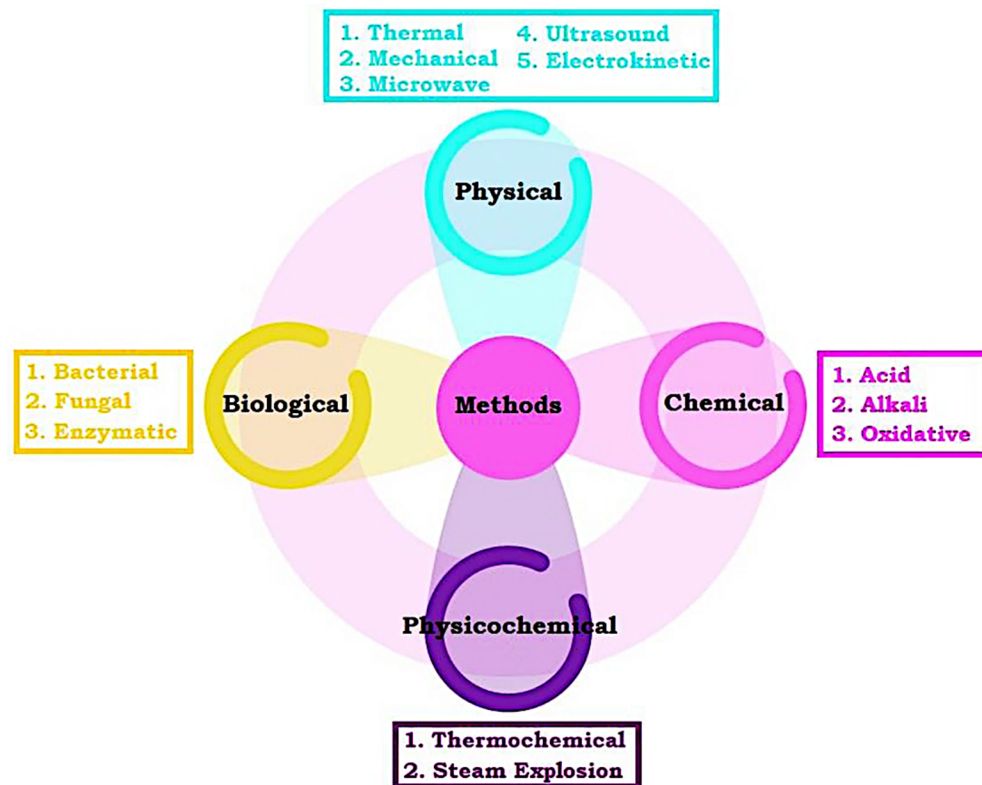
1. Thermal
2. Mechanical
3. Microwave
4. Ultrasound
5. Electrokinetic

Physical

1. Bacterial
2. Fungal
3. Enzymatic

Biological

Methods

Chemical

1. Acid
2. Alkali
3. Oxidative

Physicochemical

1. Thermochemical
2. Steam Explosion